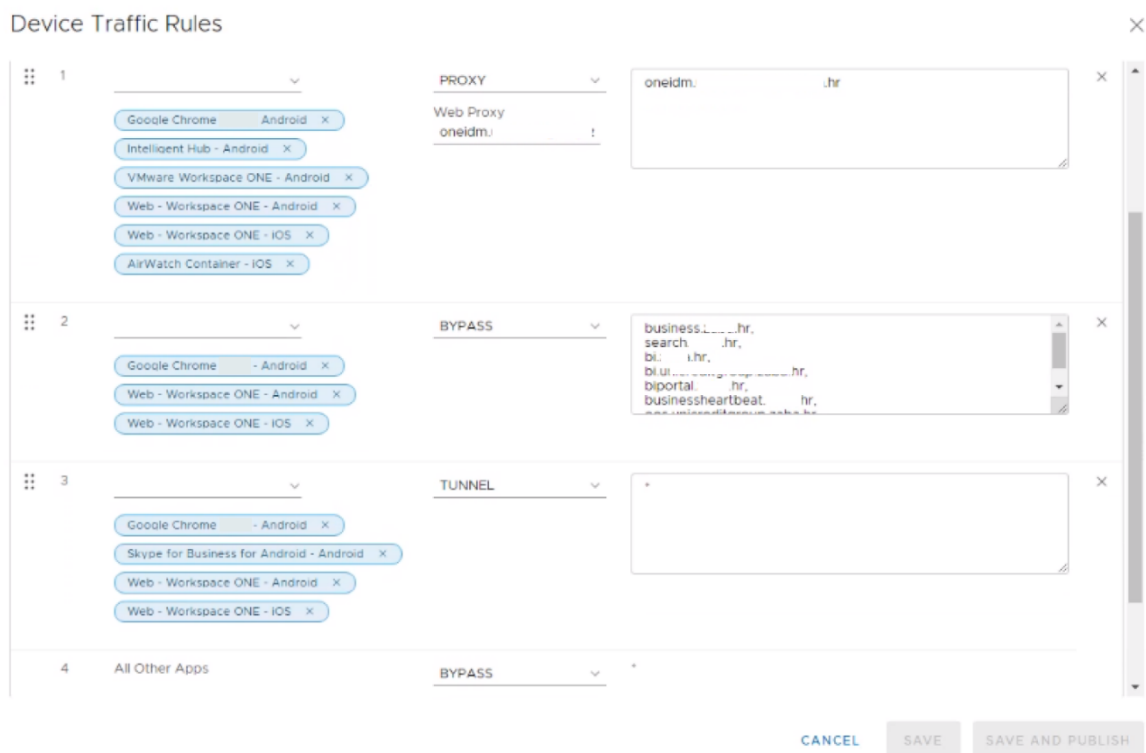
Device Traffic Rules

×

1

PROXY

Google Chrome Android ×
Intelligent Hub - Android ×
VMware Workspace ONE - Android ×
Web - Workspace ONE - Android ×
Web - Workspace ONE - iOS ×
AirWatch Container - iOS ×

Web Proxy
oneidm.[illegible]

oneidm.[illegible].hr

×

2

BYPASS

Google Chrome - Android ×
Web - Workspace ONE - Android ×
Web - Workspace ONE - iOS ×

business.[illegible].hr,
search.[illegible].hr,
bi.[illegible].hr,
bi.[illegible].hr,
biportal.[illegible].hr,
businessheartbeat.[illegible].hr,
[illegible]

×

3

TUNNEL

Google Chrome - Android ×
Skype for Business for Android - Android ×
Web - Workspace ONE - Android ×
Web - Workspace ONE - iOS ×

*

×

4 All Other Apps

BYPASS

*

CANCEL SAVE SAVE AND PUBLISH